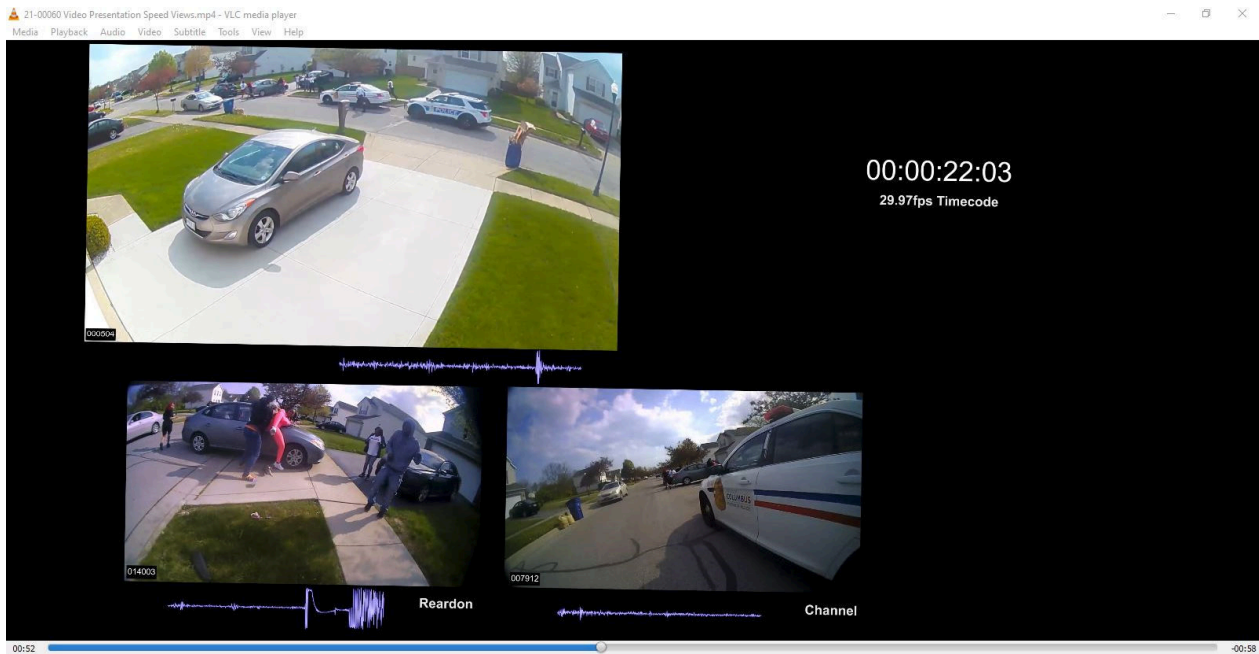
21-00060 Video Presentation Speed Views.mp4 - VLC media player

Media Playback Audio Video Subtitle Tools View Help

000504

00:00:22:03

29.97fps Timecode

014003

Reardon

007912

COLUMBUS

Channel

00:52

-00:58